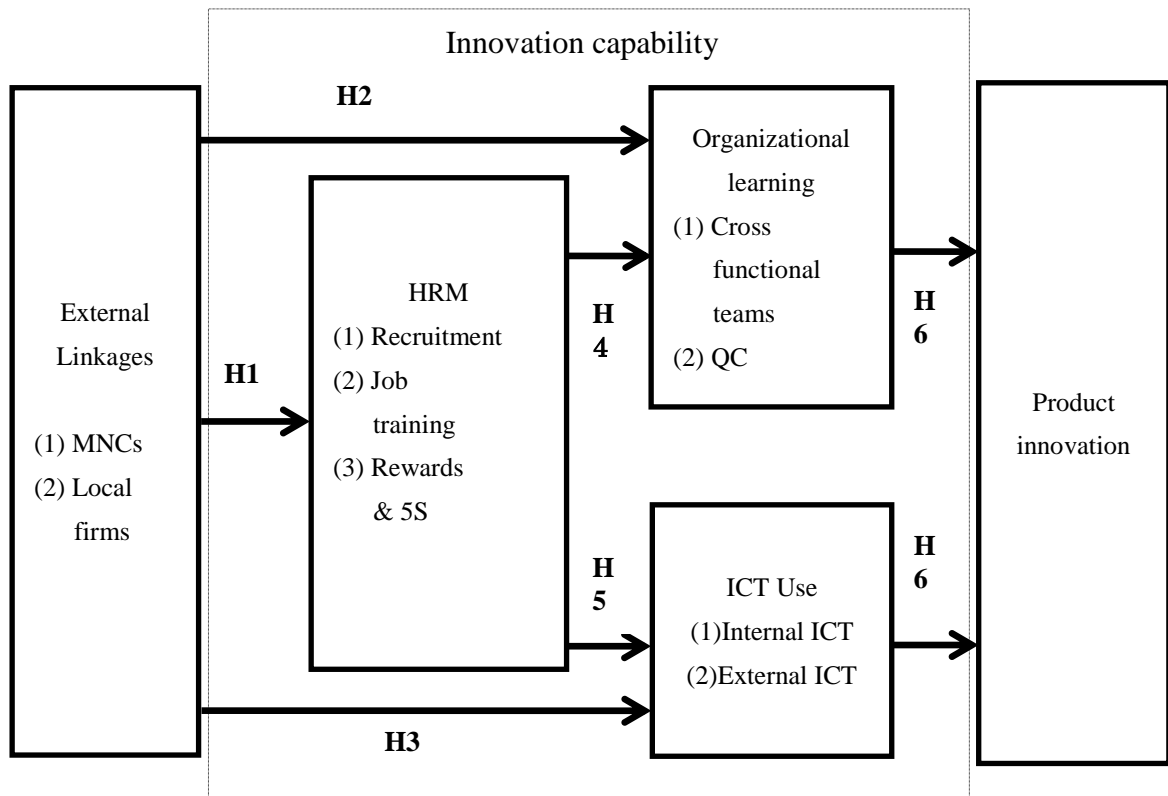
Innovation capability

H2

External Linkages

(1) MNCs
(2) Local firms

H1

HRM
(1) Recruitment
(2) Job training
(3) Rewards & 5S

H
4

H
5

Organizational learning
(1) Cross functional teams
(2) QC

ICT Use
(1)Internal ICT
(2)External ICT

H3

H
6

H
6

Product innovation